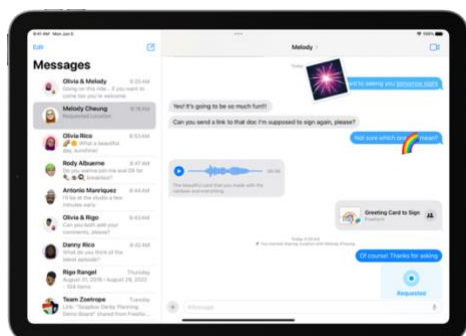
9:41 AM Mon Jun 5

Edit

Messages

Olivia & Melody 9:20 AM
Dinner is right on time... If you want to come...

Melody Cheung 9:18 AM
Requested Location

Olivia Rico 9:08 AM
What a beautiful day, you know what...

Rody Albuerne 9:00 AM
Do you wanna join me and Oli for breakfast?

Antonio Manriquez 8:48 AM
I'll be at the studio a few minutes early.

Olivia & Rigo 8:35 AM
Can you both add your comments, please?

Danny Rico 8:20 AM
What did you think of the latest episode?

Rigo Rangel 8:05 AM
August 29, 2020

Team Zoetrope
Link: "Soapbox Derby Planning Demo Board" shared from Freeform

Melody

Today 9:05 AM

I'm so excited to be seeing you tomorrow night

Yes! It's going to be so much fun!!

Can you send a link to that doc I'm supposed to sign again, please?

Not sure which one 🌈 mean?

0:08

The beautiful card that you came up with for the rainbow environmentalist

Greeting Card to Sign
Freeform

Today 9:18 AM
You requested location from Melody Cheung

Of course! Thanks for asking

Requested

iMessage

100%